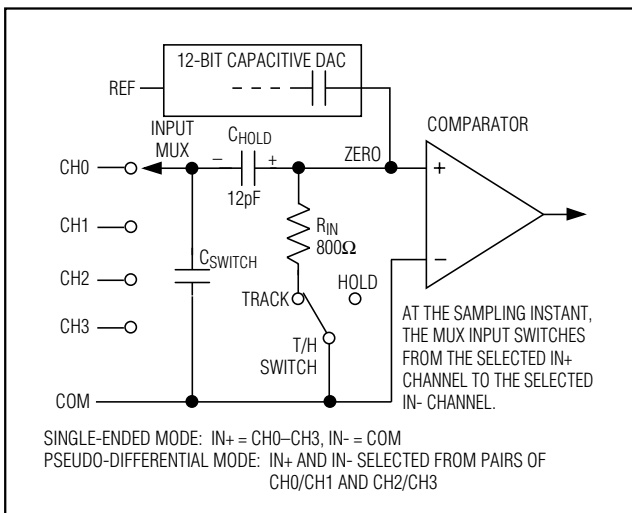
12-BIT CAPACITIVE DAC

REF

INPUT MUX

$C_{HOLD}$

– +

ZERO

COMPARATOR

+

–

CH0

12pF

CH1

$R_{IN}$ $800\Omega$

CH2

$C_{SWITCH}$

HOLD

TRACK

CH3

T/H SWITCH

AT THE SAMPLING INSTANT, THE MUX INPUT SWITCHES FROM THE SELECTED IN+ CHANNEL TO THE SELECTED IN- CHANNEL.

COM

SINGLE-ENDED MODE: IN+ = CH0–CH3, IN- = COM
PSEUDO-DIFFERENTIAL MODE: IN+ AND IN- SELECTED FROM PAIRS OF CH0/CH1 AND CH2/CH3